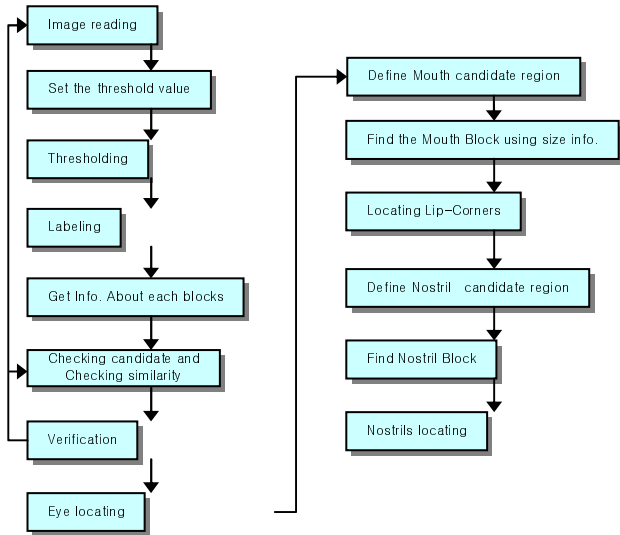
Image reading

Set the threshold value

Thresholding

Labeling

Get Info. About each blocks

Checking candidate and Checking similarity

Verification

Eye locating

Define Mouth candidate region

Find the Mouth Block using size info.

Locating Lip-Corners

Define Nostril candidate region

Find Nostril Block

Nostrils locating